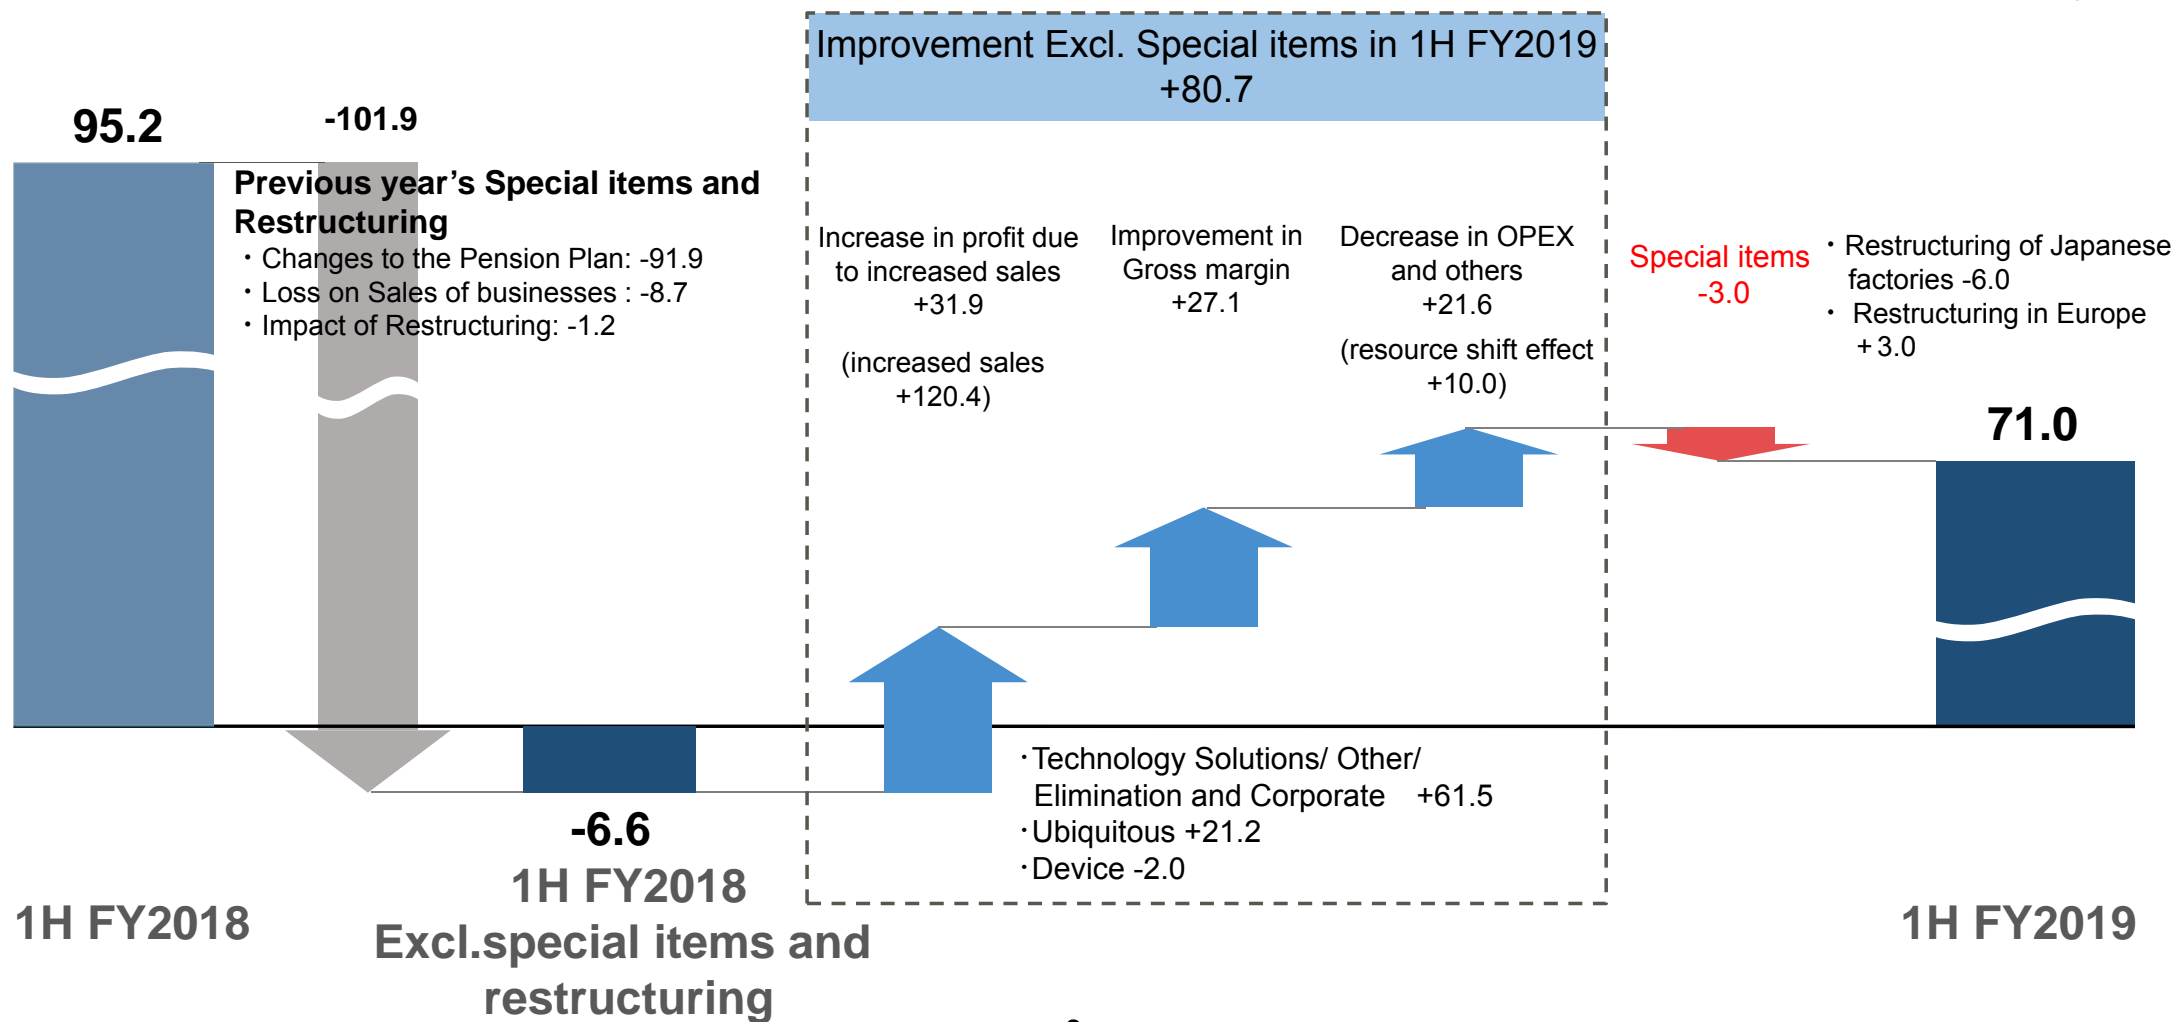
95.2

-101.9

Previous year’s Special items and Restructuring

・Changes to the Pension Plan: -91.9

・Loss on Sales of businesses : -8.7

・Impact of Restructuring: -1.2

Improvement Excl. Special items in 1H FY2019 +80.7

Increase in profit due to increased sales +31.9

(increased sales +120.4)

Improvement in Gross margin +27.1

Decrease in OPEX and others +21.6

(resource shift effect +10.0)

Special items -3.0

・Restructuring of Japanese factories -6.0

・ Restructuring in Europe + 3.0

71.0

・Technology Solutions/ Other/ Elimination and Corporate +61.5

・Ubiquitous +21.2

・Device -2.0

-6.6

1H FY2018 Excl.special items and restructuring

1H FY2018

1H FY2019